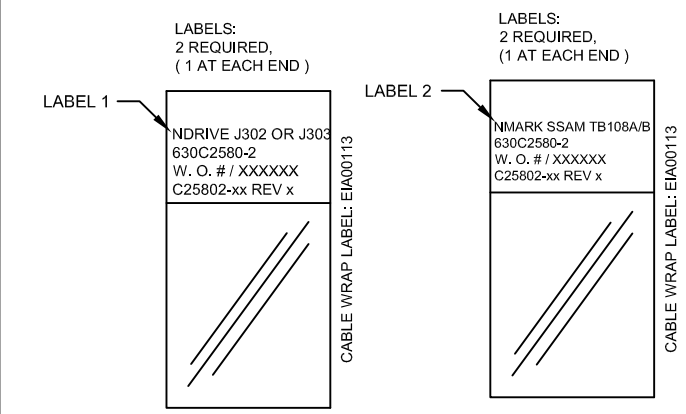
LABELS:
2 REQUIRED,
( 1 AT EACH END )

LABEL 1

NDRIVE J302 OR J303
630C2580-2
W. O. # / XXXXXX
C25802-xx REV x

CABLE WRAP LABEL: EIA00113

LABELS:
2 REQUIRED,
(1 AT EACH END )

LABEL 2

NMARK SSAM TB108A/B
630C2580-2
W. O. # / XXXXXX
C25802-xx REV x

CABLE WRAP LABEL: EIA00113